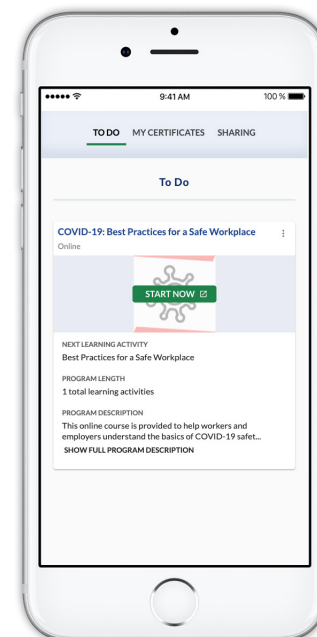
9:41 AM

100 %

TO DO MY CERTIFICATES SHARING

To Do

COVID-19: Best Practices for a Safe Workplace

Online

START NOW

NEXT LEARNING ACTIVITY

Best Practices for a Safe Workplace

PROGRAM LENGTH

1 total learning activities

PROGRAM DESCRIPTION

This online course is provided to help workers and employers understand the basics of COVID-19 safet...

SHOW FULL PROGRAM DESCRIPTION